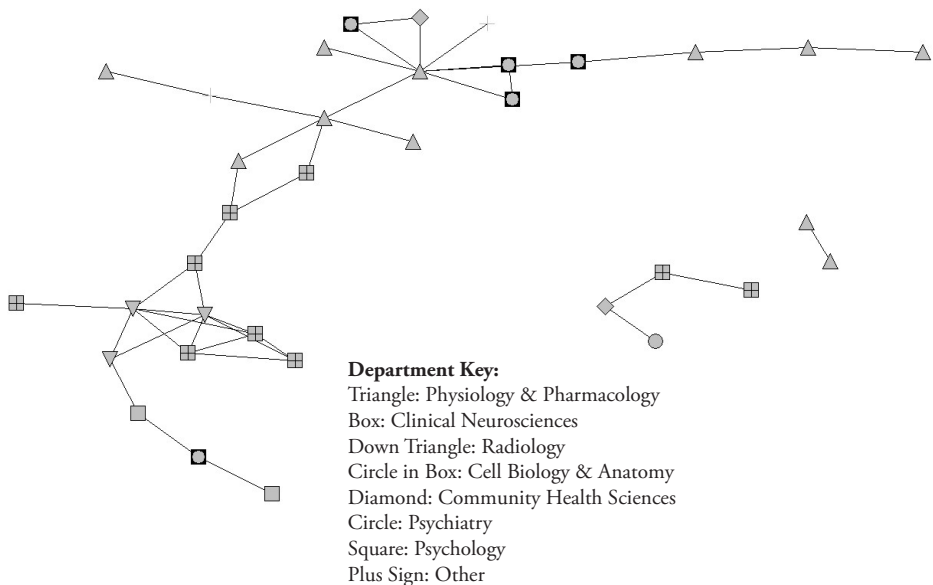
**Department Key:**
Triangle: Physiology & Pharmacology
Box: Clinical Neurosciences
Down Triangle: Radiology
Circle in Box: Cell Biology & Anatomy
Diamond: Community Health Sciences
Circle: Psychiatry
Square: Psychology
Plus Sign: Other